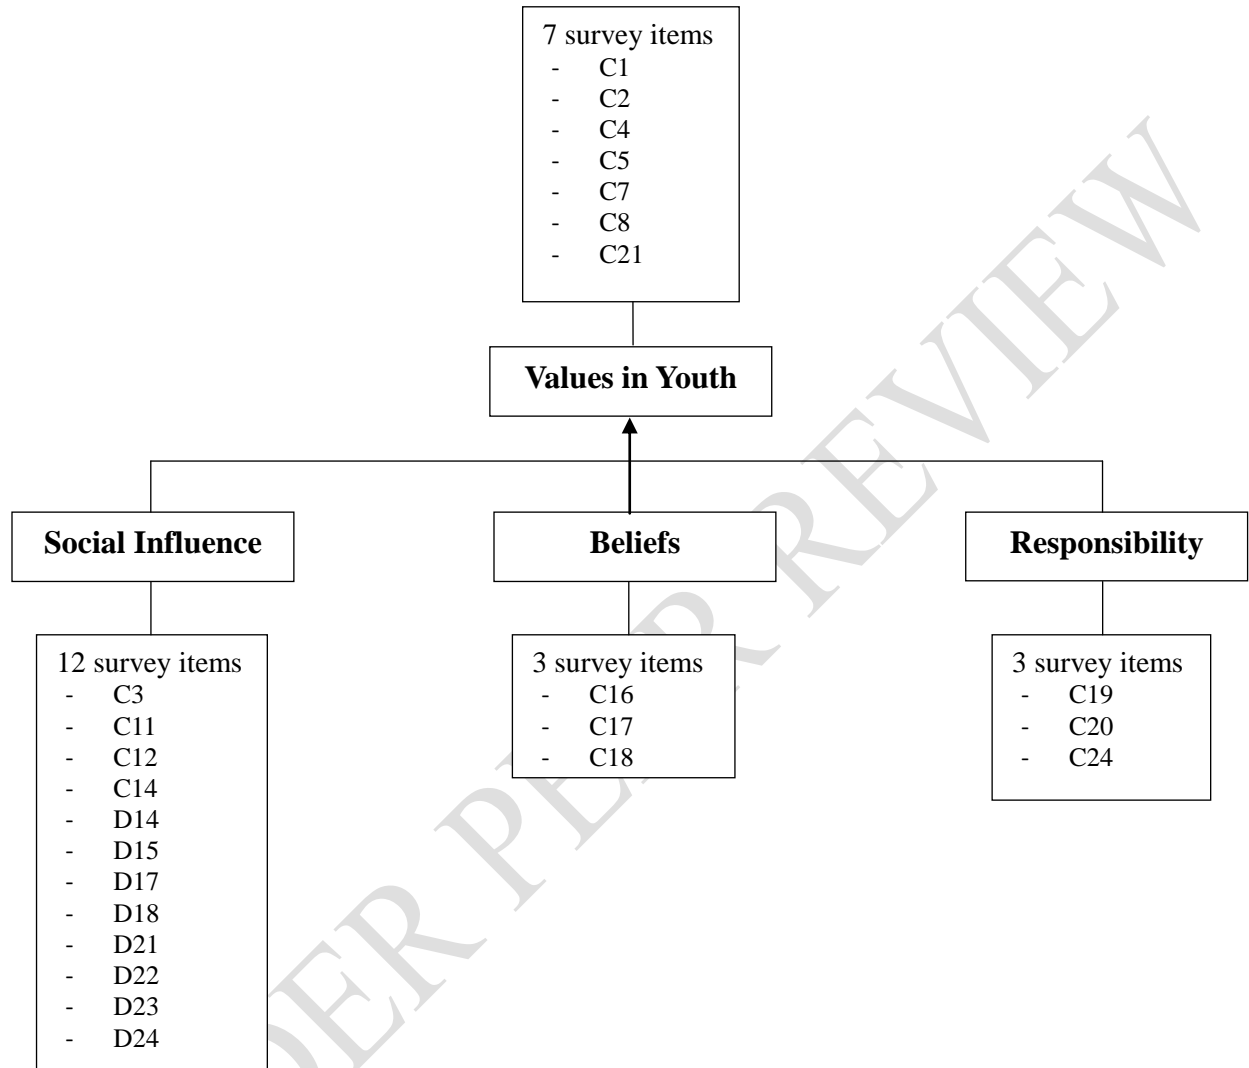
7 survey items
- C1
- C2
- C4
- C5
- C7
- C8
- C21

**Values in Youth**

**Social Influence**

**Beliefs**

**Responsibility**

12 survey items
- C3
- C11
- C12
- C14
- D14
- D15
- D17
- D18
- D21
- D22
- D23
- D24

3 survey items
- C16
- C17
- C18

3 survey items
- C19
- C20
- C24

UNDER PEER REVIEW